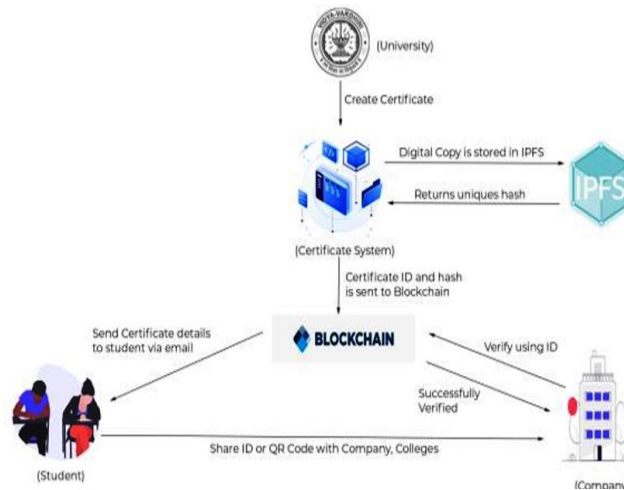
VIDYA VARDHINI
(University)

Create Certificate

Digital Copy is stored in IPFS

IPFS

Returns uniques hash

(Certificate System)

Certificate ID and hash is sent to Blockchain

Send Certificate details to student via email

BLOCKCHAIN

Verify using ID

Successfully Verified

Share ID or QR Code with Company, Colleges

(Student)

(Company